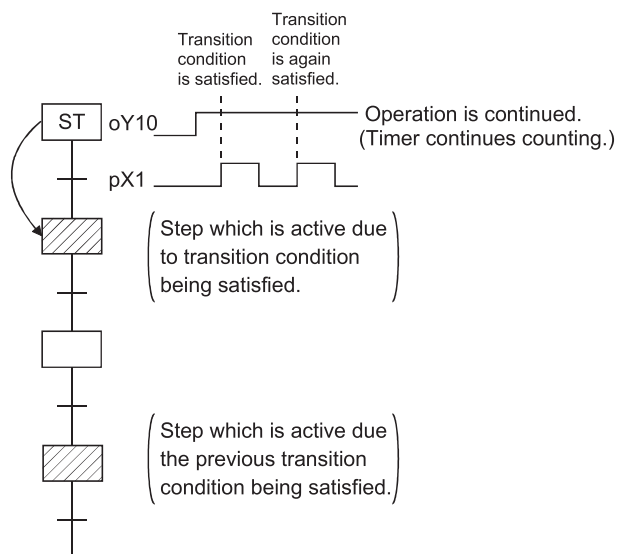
Transition condition is satisfied.

Transition condition is again satisfied.

ST

oY10

Operation is continued. (Timer continues counting.)

pX1

Step which is active due to transition condition being satisfied.

Step which is active due the previous transition condition being satisfied.